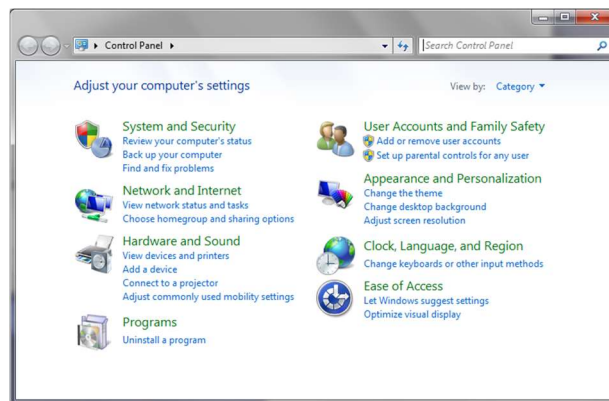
Control Panel ▸

Search Control Panel

Adjust your computer's settings

View by: Category ▾

System and Security
Review your computer's status
Back up your computer
Find and fix problems

Network and Internet
View network status and tasks
Choose homegroup and sharing options

Hardware and Sound
View devices and printers
Add a device
Connect to a projector
Adjust commonly used mobility settings

Programs
Uninstall a program

User Accounts and Family Safety
Add or remove user accounts
Set up parental controls for any user

Appearance and Personalization
Change the theme
Change desktop background
Adjust screen resolution

Clock, Language, and Region
Change keyboards or other input methods

Ease of Access
Let Windows suggest settings
Optimize visual display